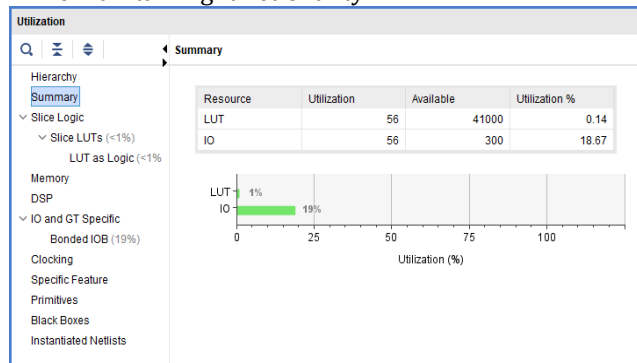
Utilization

Summary

Hierarchy
Summary
Slice Logic
Slice LUTs (<1%)
LUT as Logic (<1%
Memory
DSP
IO and GT Specific
Bonded IOB (19%)
Clocking
Specific Feature
Primitives
Black Boxes
Instantiated Netlists

| Resource | Utilization | Available | Utilization % |
|---|---|---|---|
| LUT | 56 | 41000 | 0.14 |
| IO | 56 | 300 | 18.67 |

LUT 1%
IO 19%
0 25 50 75 100
Utilization (%)